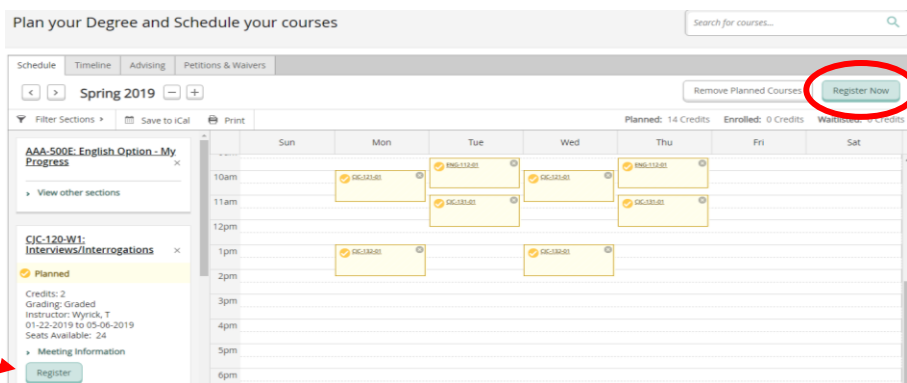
Plan your Degree and Schedule your courses

Search for courses...

Schedule | Timeline | Advising | Petitions & Waivers

Spring 2019

Remove Planned Courses | Register Now

Filter Sections › | Save to iCal | Print

Planned: 14 Credits | Enrolled: 0 Credits | Waitlisted: 0 Credits

AAA-500E: English Option - My Progress

› View other sections

CJC-120-W1: Interviews/Interrogations

Planned

Credits: 2
Grading: Graded
Instructor: Wyrick, T
01-22-2019 to 05-06-2019
Seats Available: 24

› Meeting Information

Register

| | Sun | Mon | Tue | Wed | Thu | Fri | Sat |
|---|---|---|---|---|---|---|---|
| 10am | | CJC-121-01 | ENG-112-01 | CJC-121-01 | ENG-112-01 | | |
| 11am | | | CJC-131-01 | | CJC-131-01 | | |
| 12pm | | | | | | | |
| 1pm | | CJC-132-01 | | CJC-132-01 | | | |
| 2pm | | | | | | | |
| 3pm | | | | | | | |
| 4pm | | | | | | | |
| 5pm | | | | | | | |
| 6pm | | | | | | | |